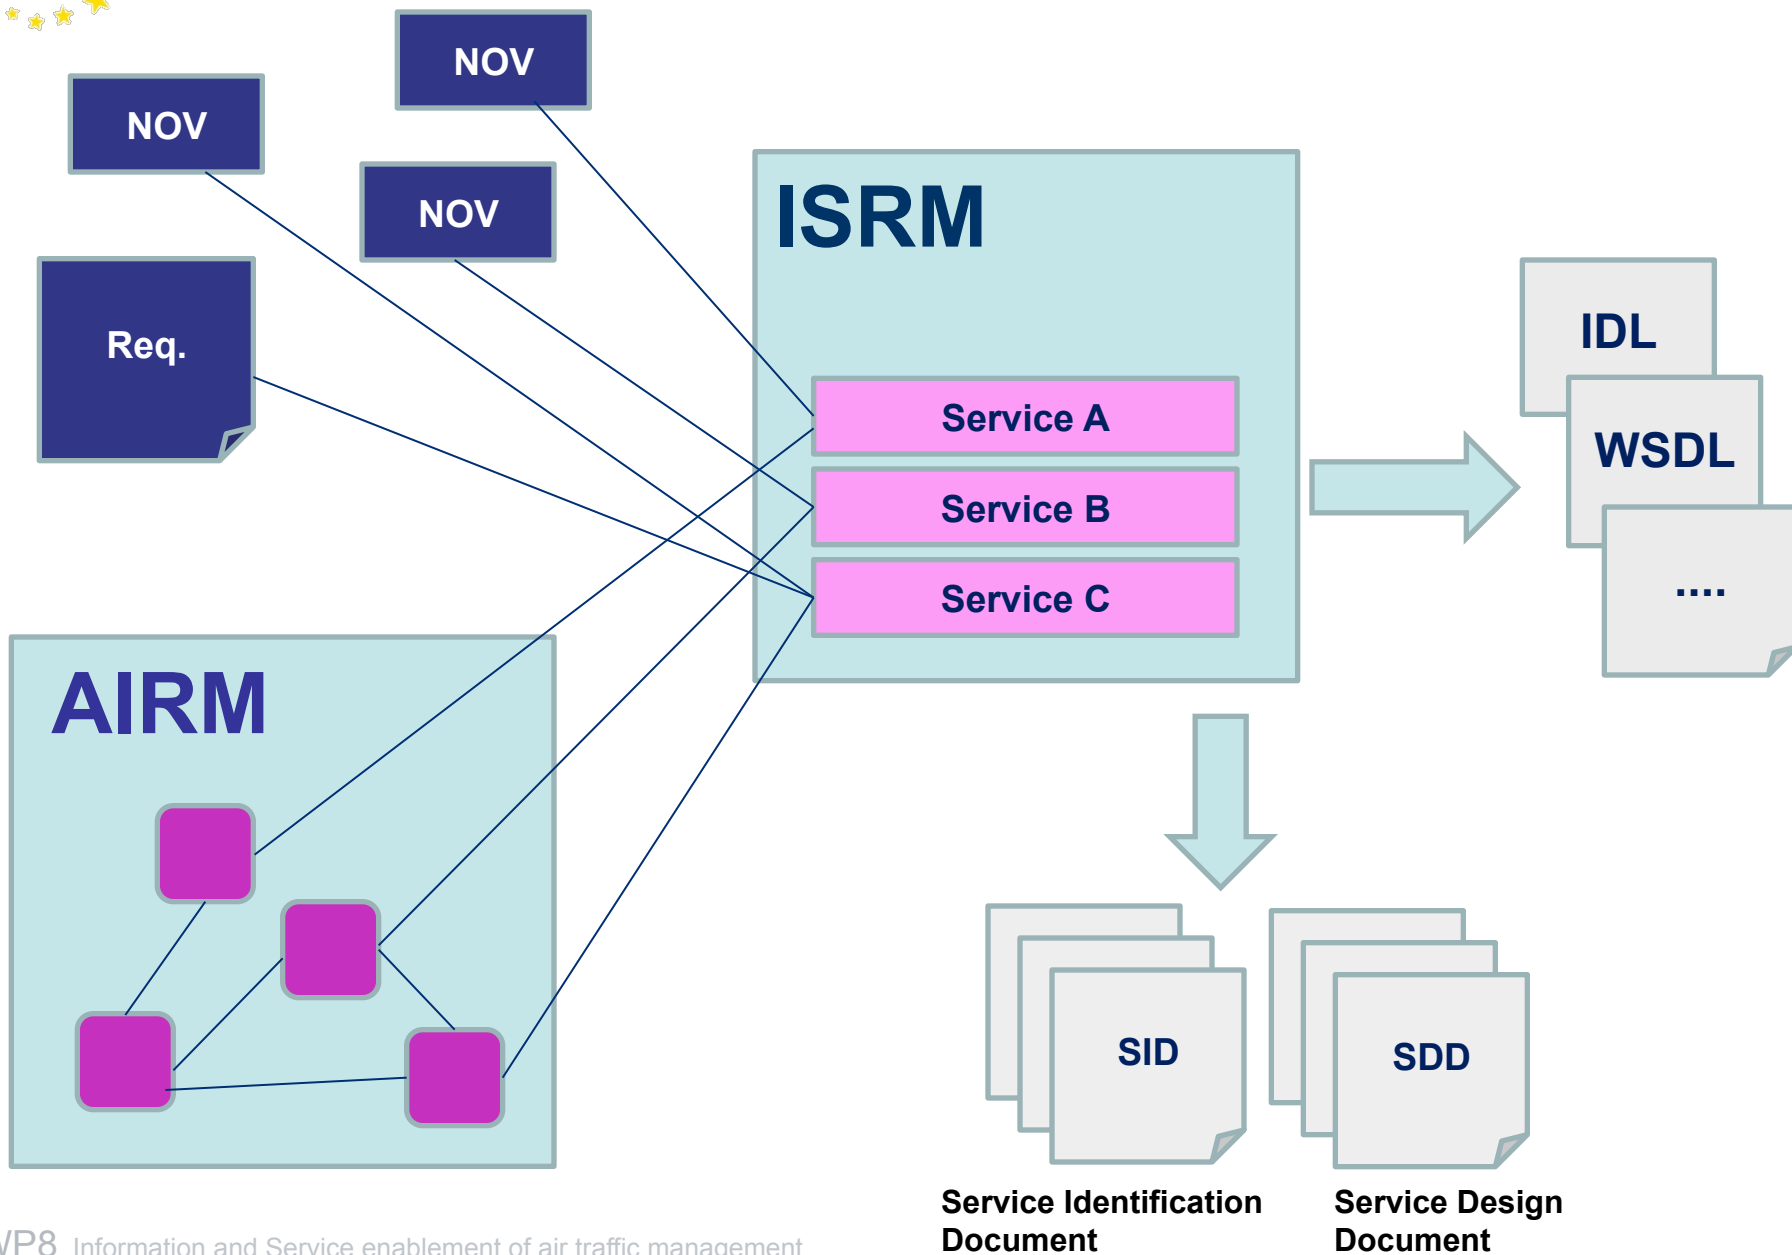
NOV

NOV

NOV

Req.

ISRM

Service A

Service B

Service C

IDL

WSDL

....

AIRM

SID

SDD

Service Identification Document

Service Design Document

VP8 Information and Service enablement of air traffic management